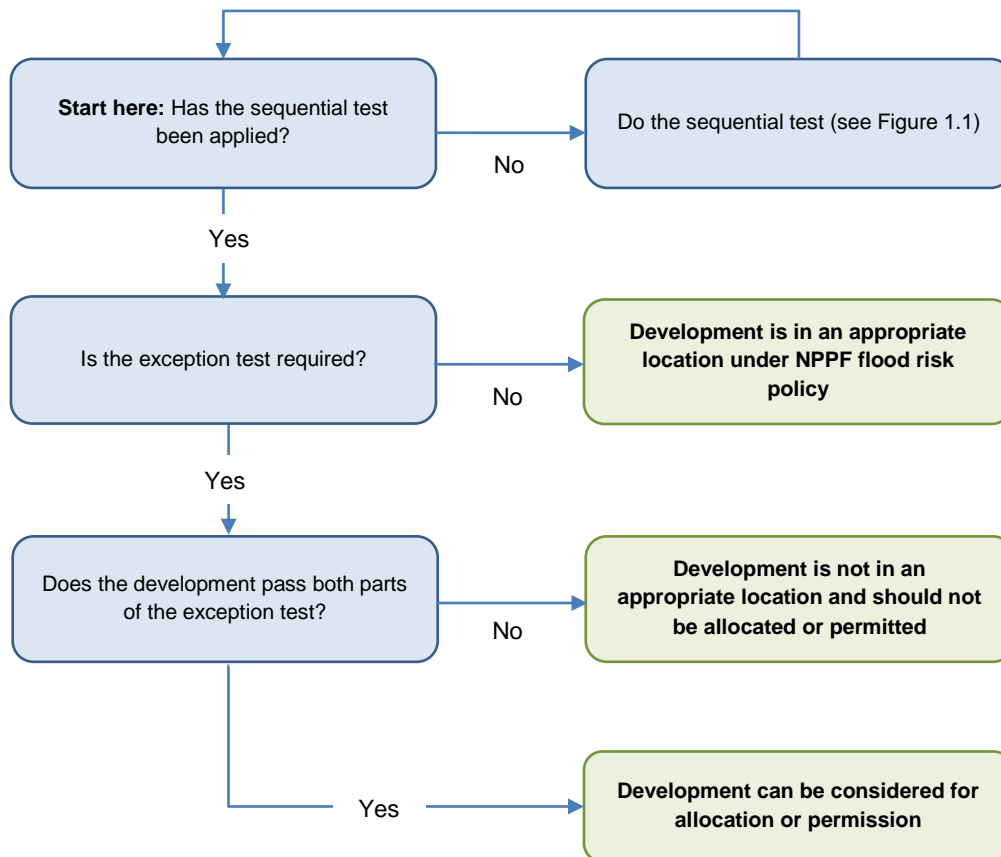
Start here: Has the sequential test been applied?

No

Do the sequential test (see Figure 1.1)

Yes

Is the exception test required?

No

Development is in an appropriate location under NPPF flood risk policy

Yes

Does the development pass both parts of the exception test?

No

Development is not in an appropriate location and should not be allocated or permitted

Yes

Development can be considered for allocation or permission